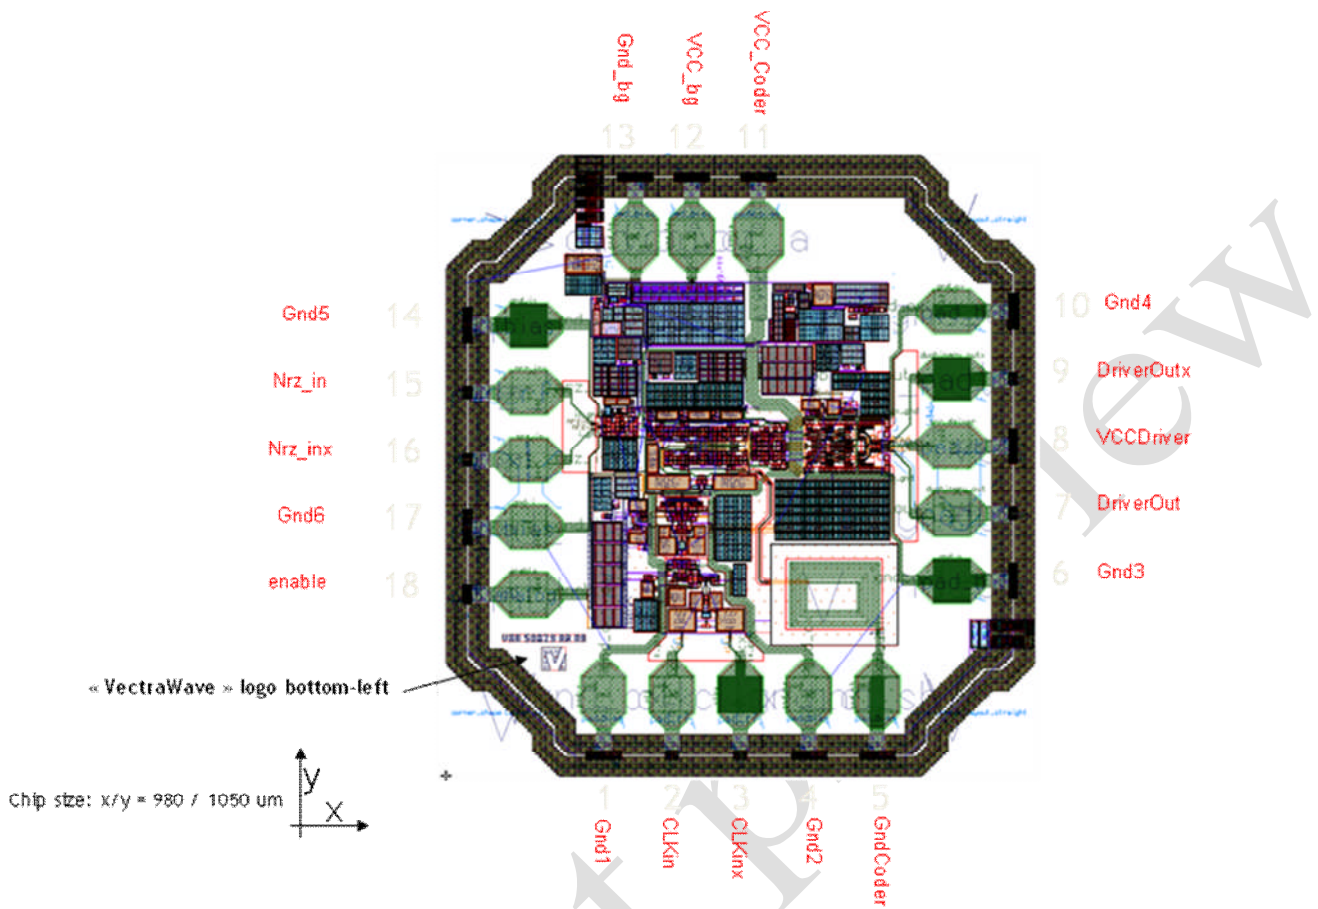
Gnd_bg
VCC_bg
VCC_Coder
13
12
11
Gnd5
14
Nrz_in
15
Nrz_inx
16
Gnd6
17
enable
18
10
Gnd4
9
DriverOutx
8
VCCDriver
7
DriverOut
6
Gnd3
« VectraWave » logo bottom-left
Chip size: x/y = 980 / 1050 um
y
x
1
2
3
4
5
Gnd1
CLKin
CLKinx
Gnd2
GndCoder